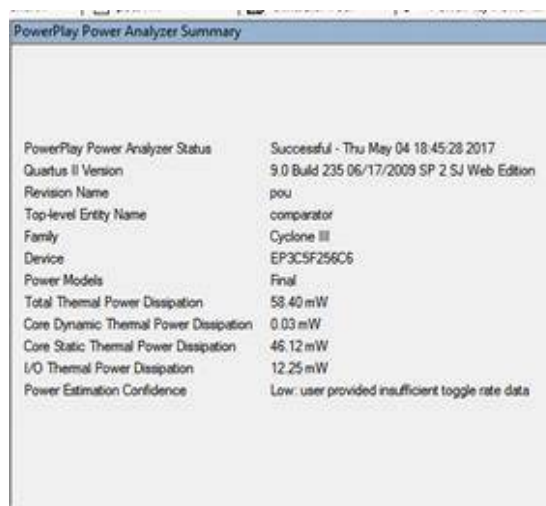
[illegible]

PowerPlay Power Analyzer Summary

| | |
|---|---|
| PowerPlay Power Analyzer Status | Successful - Thu May 04 18:45:28 2017 |
| Quartus II Version | 9.0 Build 235 06/17/2009 SP 2 SJ Web Edition |
| Revision Name | pou |
| Top-level Entity Name | comparator |
| Family | Cyclone III |
| Device | EP3C5F256C6 |
| Power Models | Final |
| Total Thermal Power Dissipation | 58.40 mW |
| Core Dynamic Thermal Power Dissipation | 0.03 mW |
| Core Static Thermal Power Dissipation | 46.12 mW |
| I/O Thermal Power Dissipation | 12.25 mW |
| Power Estimation Confidence | Low: user provided insufficient toggle rate data |